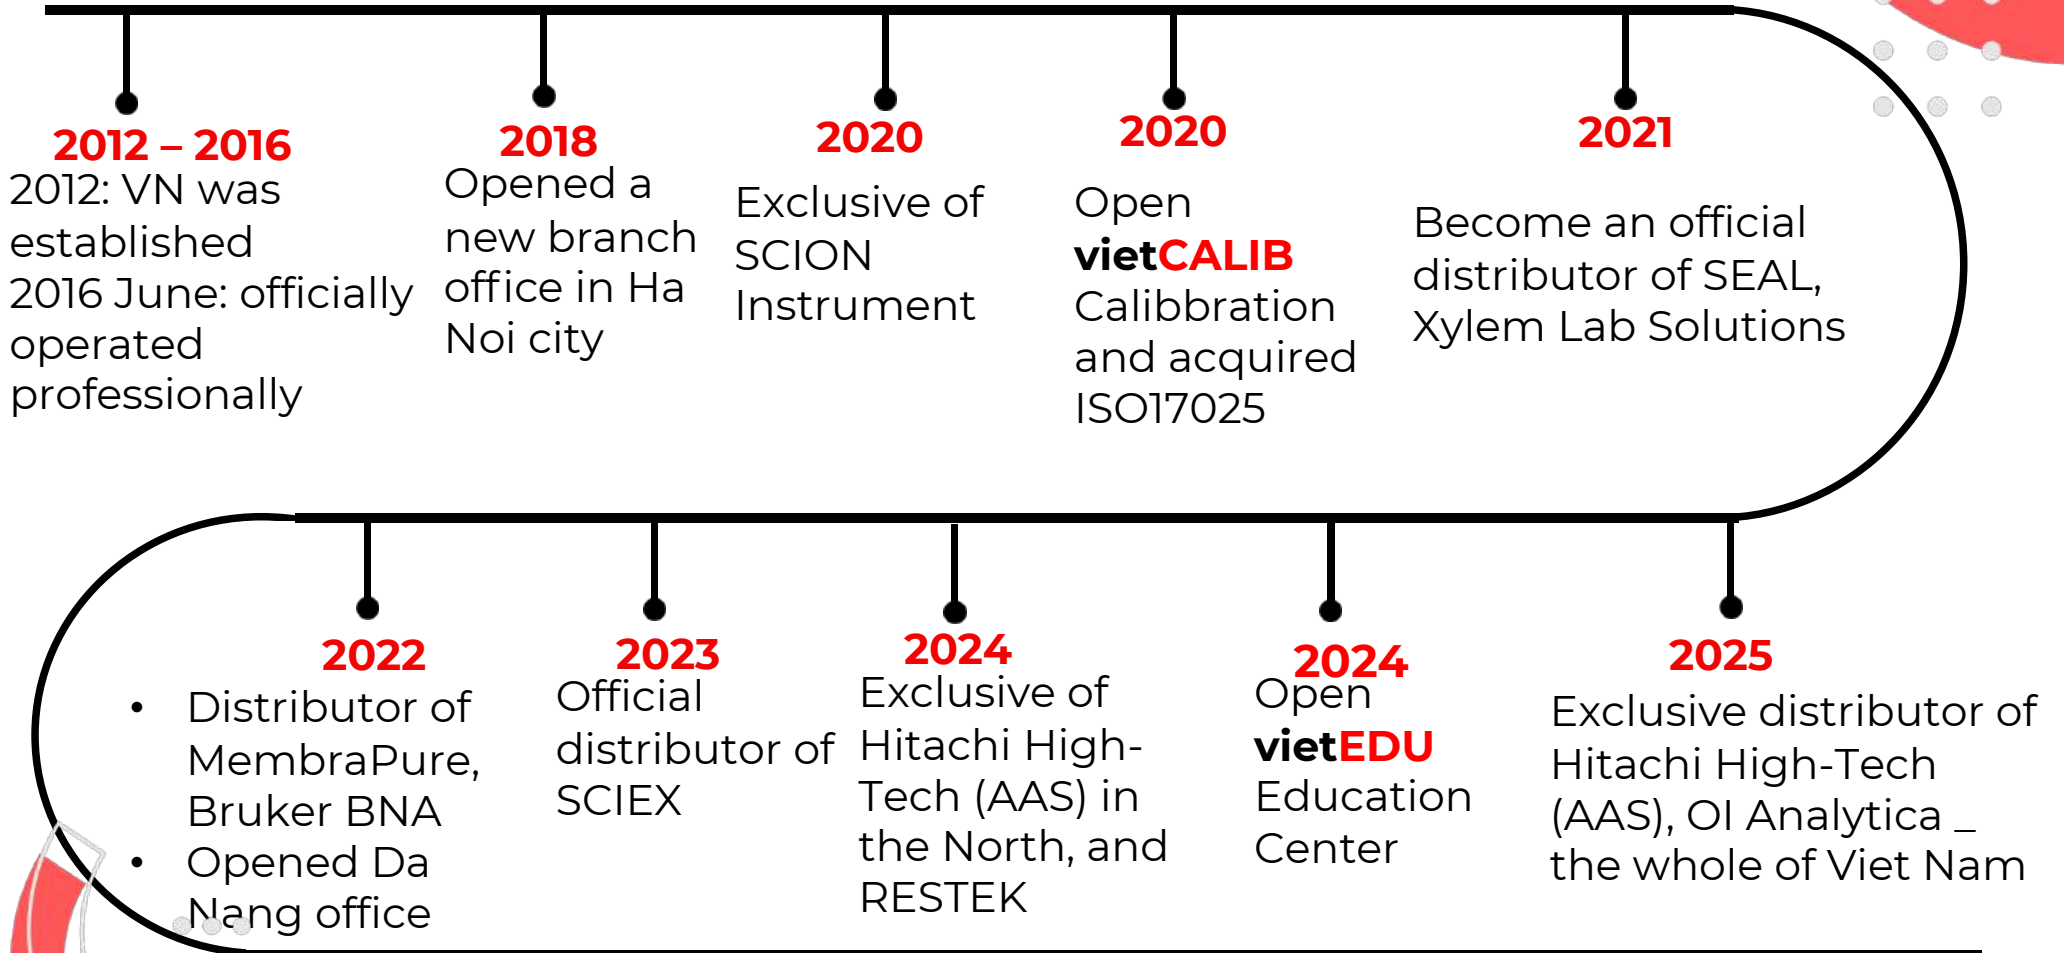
2012 – 2016
2012: VN was established
2016 June: officially operated professionally

2018
Opened a new branch office in Ha Noi city

2020
Exclusive of SCION Instrument

2020
Open vietCALIB Calibbration and acquired ISO17025

2021
Become an official distributor of SEAL, Xylem Lab Solutions

2022
• Distributor of MembraPure, Bruker BNA
• Opened Da Nang office

2023
Official distributor of SCIEX

2024
Exclusive of Hitachi High-Tech (AAS) in the North, and RESTEK

2024
Open vietEDU Education Center

2025
Exclusive distributor of Hitachi High-Tech (AAS), OI Analytica _ the whole of Viet Nam